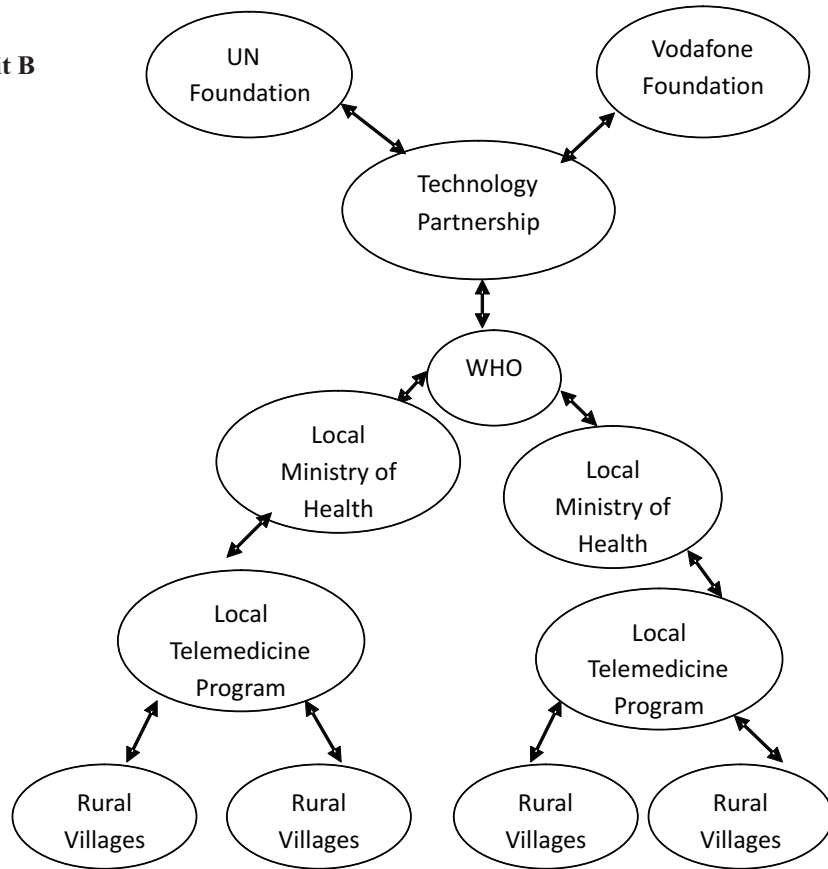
t B

UN Foundation

Vodafone Foundation

Technology Partnership

WHO

Local Ministry of Health

Local Ministry of Health

Local Telemedicine Program

Local Telemedicine Program

Rural Villages

Rural Villages

Rural Villages

Rural Villages